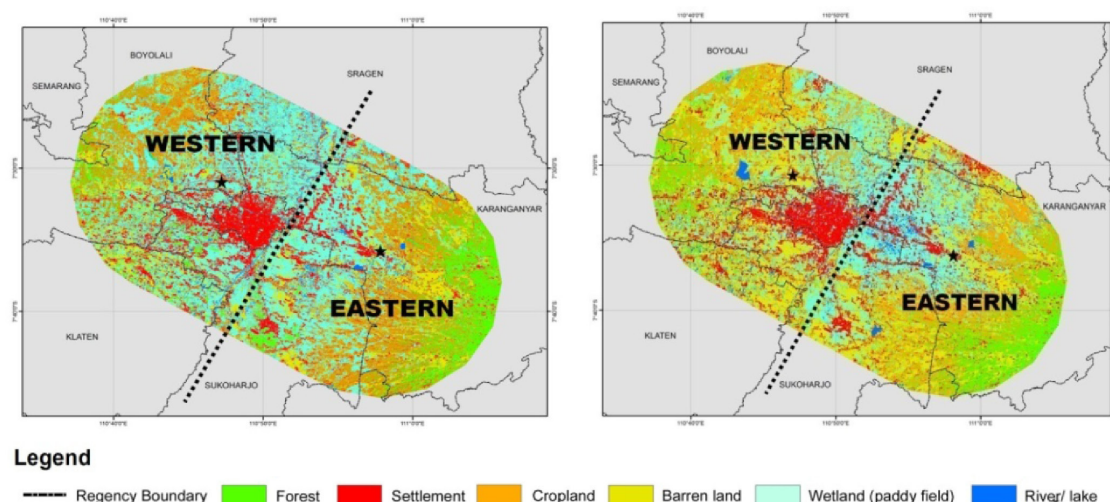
110°40'0"E
110°50'0"E
111°0'0"E
BOYOLALI
SEMARANG
SRAGEN
WESTERN
KARANGANYAR
EASTERN
KLATEN
SUKOHARJO
7°30'0"S
7°40'0"S
110°40'0"E
110°50'0"E
111°0'0"E

110°40'0"E
110°50'0"E
111°0'0"E
BOYOLALI
SEMARANG
SRAGEN
WESTERN
KARANGANYAR
EASTERN
KLATEN
SUKOHARJO
7°30'0"S
7°40'0"S
110°40'0"E
110°50'0"E
111°0'0"E

Legend
Regency Boundary
Forest
Settlement
Cropland
Barren land
Wetland (paddy field)
River/ lake